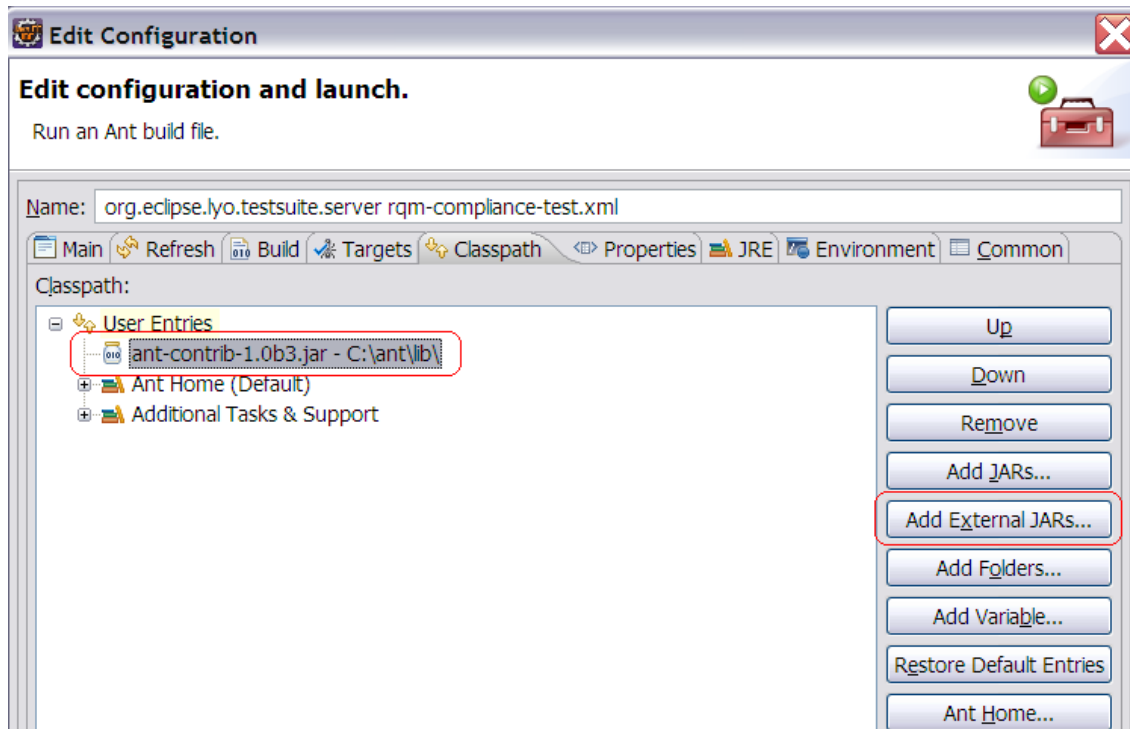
Edit Configuration

Edit configuration and launch.

Run an Ant build file.

Name: org.eclipse.lyo.testsuite.server rqm-compliance-test.xml

Main | Refresh | Build | Targets | Classpath | Properties | JRE | Environment | Common

Classpath:

User Entries
ant-contrib-1.0b3.jar - C:\ant\lib\
Ant Home (Default)
Additional Tasks & Support

Up
Down
Remove
Add JARs...
Add External JARs...
Add Folders...
Add Variable...
Restore Default Entries
Ant Home...